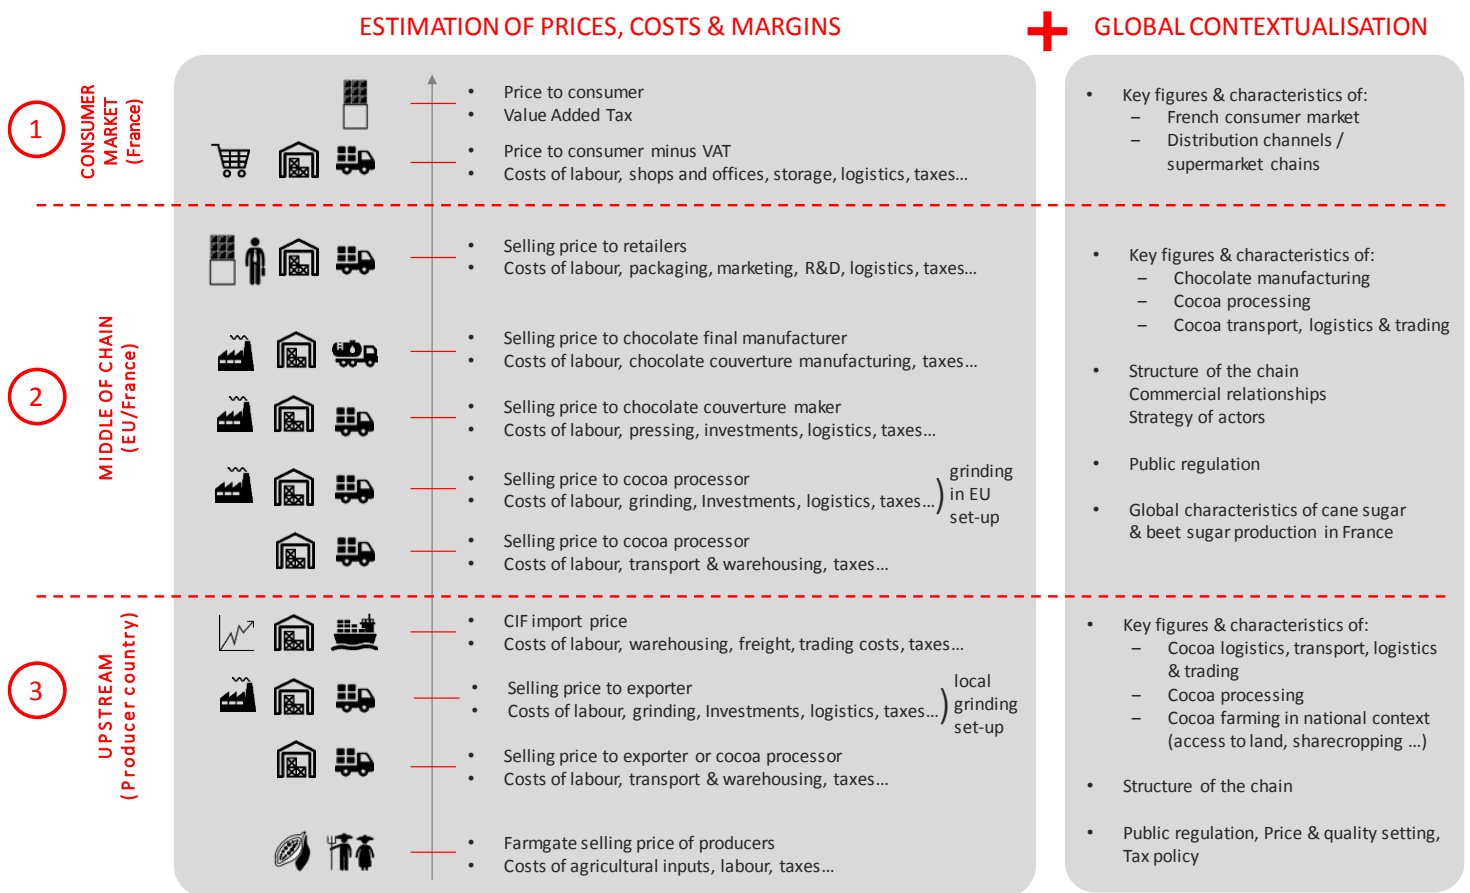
ESTIMATION OF PRICES, COSTS & MARGINS

+ GLOBAL CONTEXTUALISATION

1

CONSUMER MARKET (France)

- Price to consumer
- Value Added Tax

- Price to consumer minus VAT
- Costs of labour, shops and offices, storage, logistics, taxes...

- Key figures & characteristics of:
  – French consumer market
  – Distribution channels / supermarket chains

2

MIDDLE OF CHAIN (EU/France)

- Selling price to retailers
- Costs of labour, packaging, marketing, R&D, logistics, taxes...

- Selling price to chocolate final manufacturer
- Costs of labour, chocolate couverture manufacturing, taxes...

- Selling price to chocolate couverture maker
- Costs of labour, pressing, investments, logistics, taxes...

- Selling price to cocoa processor
- Costs of labour, grinding, Investments, logistics, taxes...

grinding in EU set-up

- Selling price to cocoa processor
- Costs of labour, transport & warehousing, taxes...

- Key figures & characteristics of:
  – Chocolate manufacturing
  – Cocoa processing
  – Cocoa transport, logistics & trading

- Structure of the chain
  Commercial relationships
  Strategy of actors

- Public regulation

- Global characteristics of cane sugar & beet sugar production in France

3

UPSTREAM (Producer country)

- CIF import price
- Costs of labour, warehousing, freight, trading costs, taxes...

- Selling price to exporter
- Costs of labour, grinding, Investments, logistics, taxes...

local grinding set-up

- Selling price to exporter or cocoa processor
- Costs of labour, transport & warehousing, taxes...

- Farmgate selling price of producers
- Costs of agricultural inputs, labour, taxes...

- Key figures & characteristics of:
  – Cocoa logistics, transport, logistics & trading
  – Cocoa processing
  – Cocoa farming in national context (access to land, sharecropping ...)

- Structure of the chain

- Public regulation, Price & quality setting, Tax policy